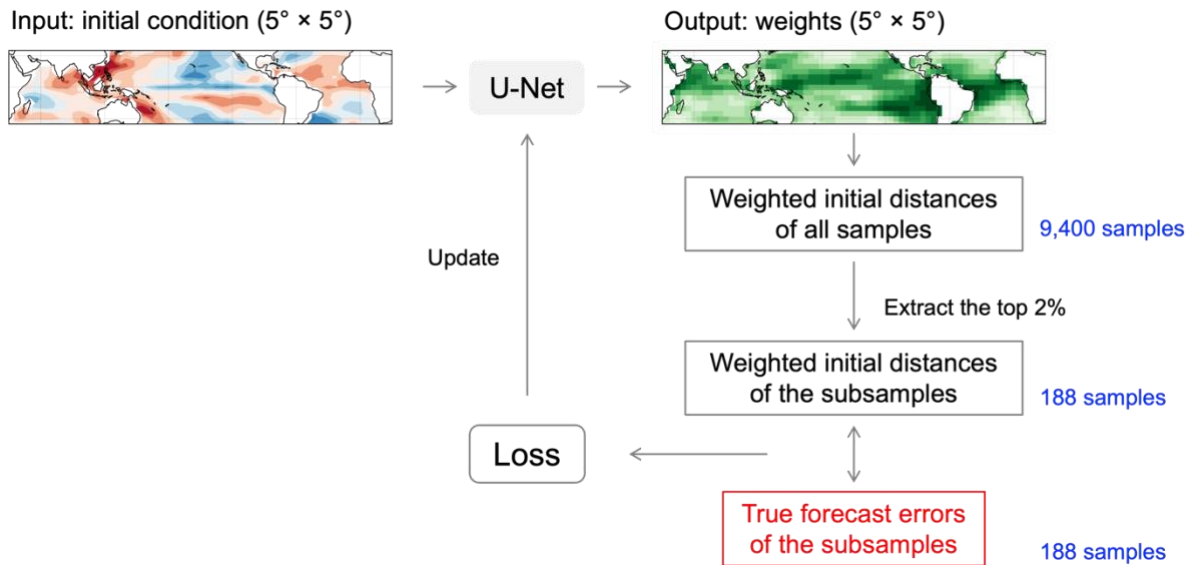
Input: initial condition (5° × 5°)

U-Net

Output: weights (5° × 5°)

Weighted initial distances of all samples

9,400 samples

Update

Extract the top 2%

Weighted initial distances of the subsamples

188 samples

Loss

True forecast errors of the subsamples

188 samples